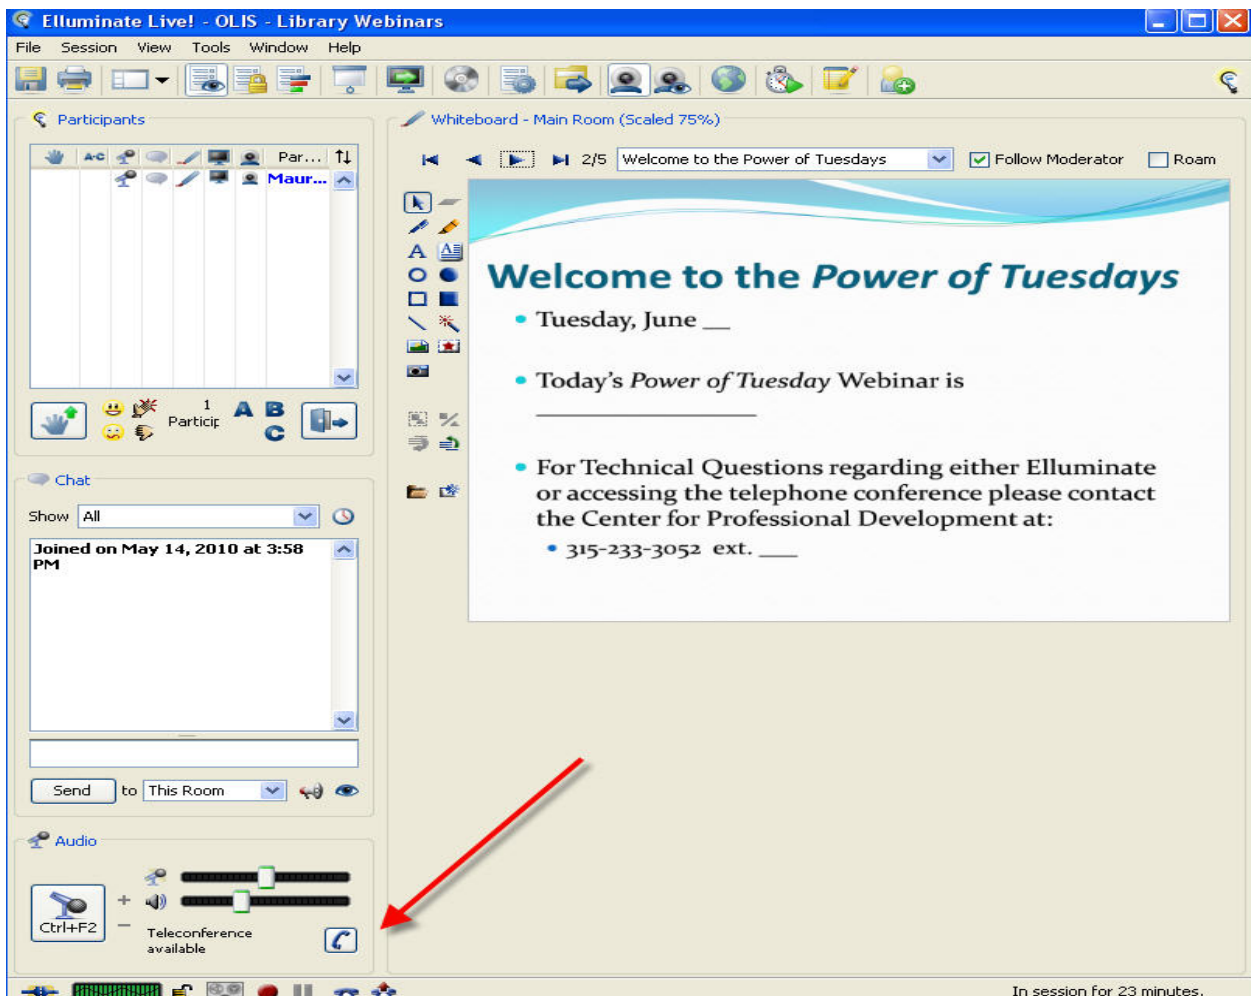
Elluminate Live! - OLIS - Library Webinars

File Session View Tools Window Help

Participants

A-C Par... Maur...

1 Particip

A B C

Chat

Show All

Joined on May 14, 2010 at 3:58 PM

Send to This Room

Audio

Ctrl+F2

Teleconference available

Whiteboard - Main Room (Scaled 75%)

2/5 Welcome to the Power of Tuesdays Follow Moderator Roam

Welcome to the Power of Tuesdays

• Tuesday, June __

• Today's Power of Tuesday Webinar is ____________

• For Technical Questions regarding either Elluminate or accessing the telephone conference please contact the Center for Professional Development at:
• 315-233-3052 ext. ___

In session for 23 minutes.